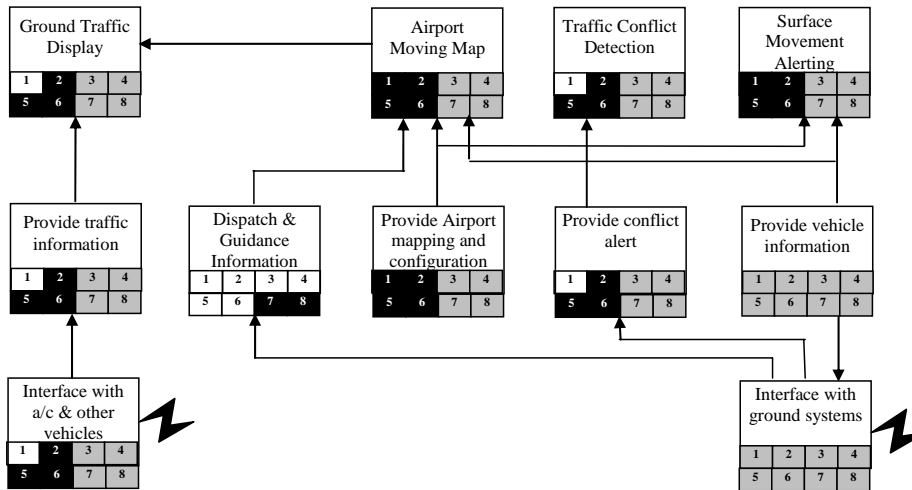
Ground Traffic Display

| 1 | 2 | 3 | 4 |
|---|---|---|---|
| 5 | 6 | 7 | 8 |

Airport Moving Map

| 1 | 2 | 3 | 4 |
|---|---|---|---|
| 5 | 6 | 7 | 8 |

Traffic Conflict Detection

| 1 | 2 | 3 | 4 |
|---|---|---|---|
| 5 | 6 | 7 | 8 |

Surface Movement Alerting

| 1 | 2 | 3 | 4 |
|---|---|---|---|
| 5 | 6 | 7 | 8 |

Provide traffic information

| 1 | 2 | 3 | 4 |
|---|---|---|---|
| 5 | 6 | 7 | 8 |

Dispatch & Guidance Information

| 1 | 2 | 3 | 4 |
|---|---|---|---|
| 5 | 6 | 7 | 8 |

Provide Airport mapping and configuration

| 1 | 2 | 3 | 4 |
|---|---|---|---|
| 5 | 6 | 7 | 8 |

Provide conflict alert

| 1 | 2 | 3 | 4 |
|---|---|---|---|
| 5 | 6 | 7 | 8 |

Provide vehicle information

| 1 | 2 | 3 | 4 |
|---|---|---|---|
| 5 | 6 | 7 | 8 |

Interface with a/c & other vehicles

| 1 | 2 | 3 | 4 |
|---|---|---|---|
| 5 | 6 | 7 | 8 |

Interface with ground systems

| 1 | 2 | 3 | 4 |
|---|---|---|---|
| 5 | 6 | 7 | 8 |